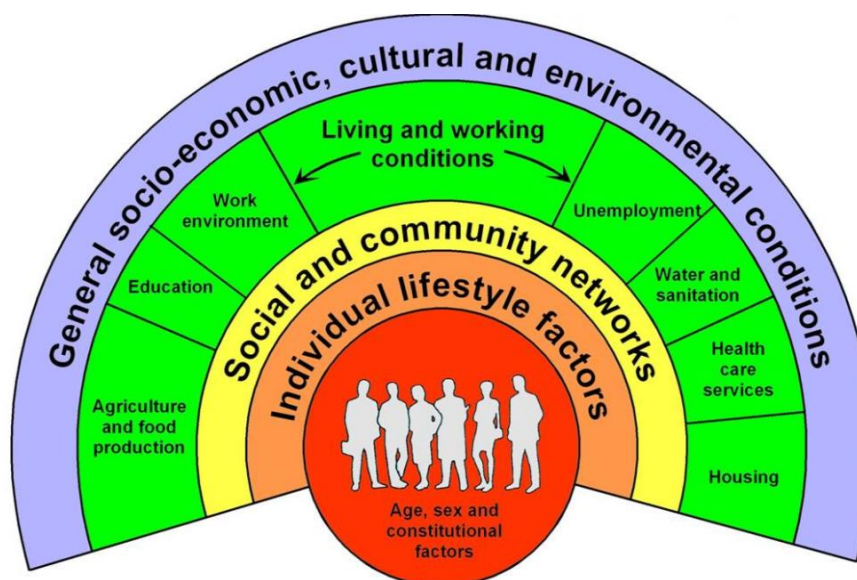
General socio-economic, cultural and environmental conditions

Living and working conditions

Work environment

Education

Agriculture and food production

Unemployment

Water and sanitation

Health care services

Housing

Social and community networks

Individual lifestyle factors

Age, sex and constitutional factors